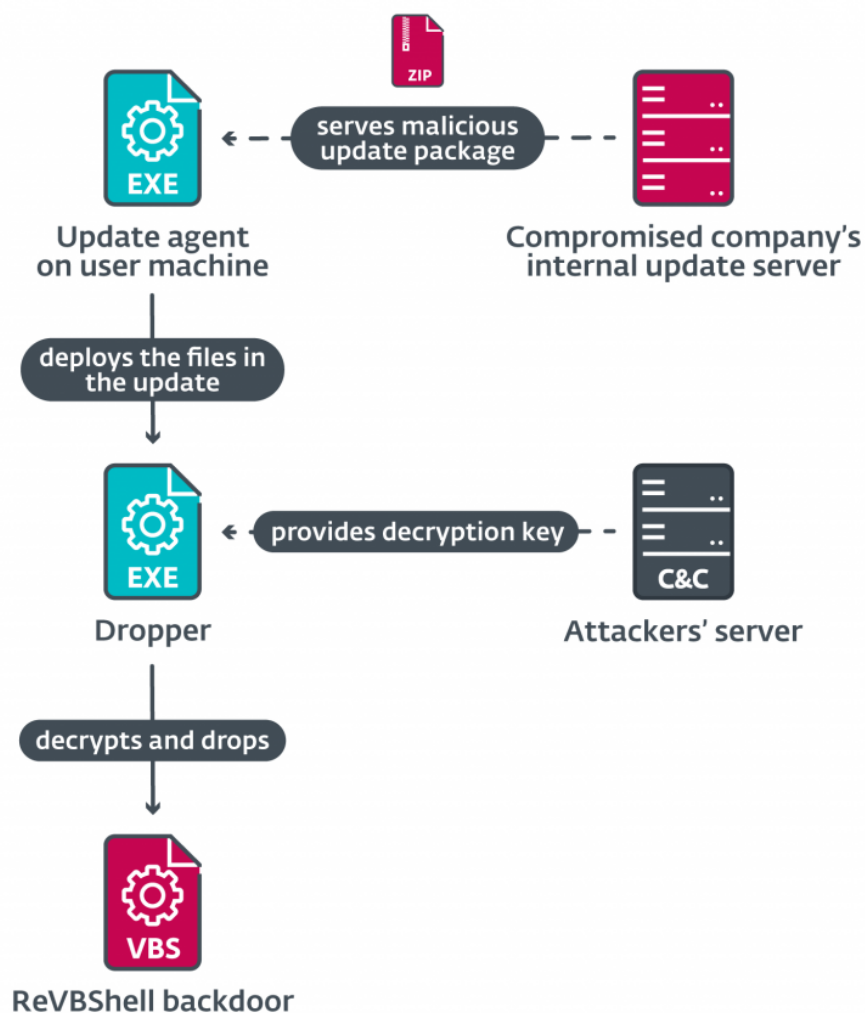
ZIP

EXE

serves malicious update package

Update agent on user machine

Compromised company's internal update server

deploys the files in the update

EXE

provides decryption key

C&C

Dropper

Attackers' server

decrypts and drops

VBS

ReVBShell backdoor